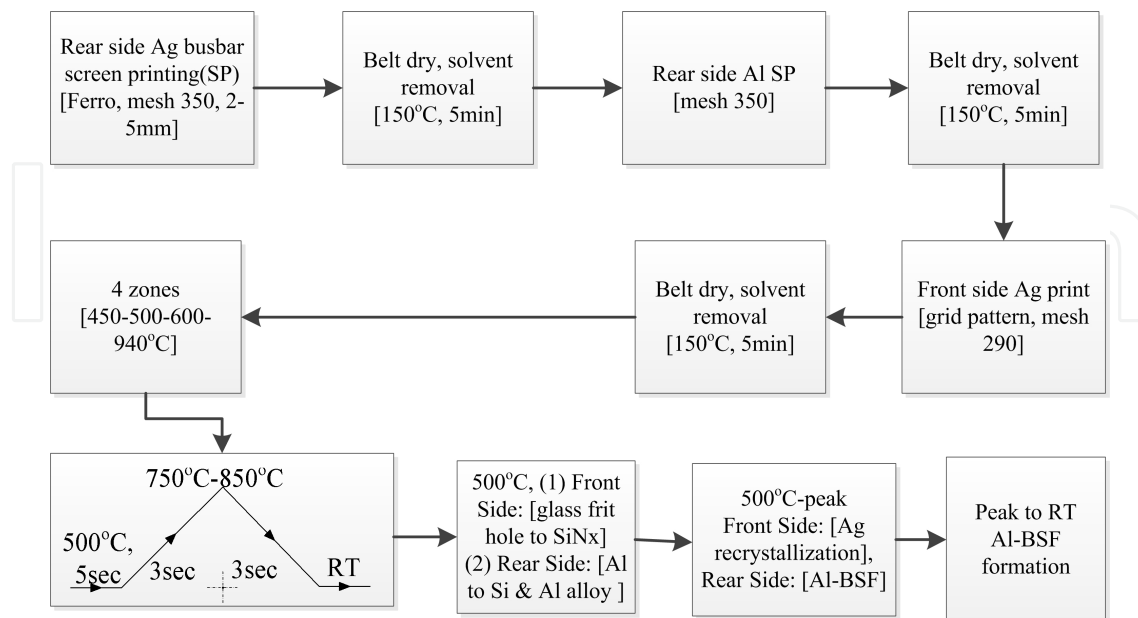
Rear side Ag busbar screen printing(SP) [Ferro, mesh 350, 2-5mm]

Belt dry, solvent removal [150$^{o}$C, 5min]

Rear side Al SP [mesh 350]

Belt dry, solvent removal [150$^{o}$C, 5min]

Front side Ag print [grid pattern, mesh 290]

Belt dry, solvent removal [150$^{o}$C, 5min]

4 zones [450-500-600-940$^{o}$C]

750$^{o}$C-850$^{o}$C

500$^{o}$C, 5sec

3sec

3sec

RT

500$^{o}$C, (1) Front Side: [glass frit hole to SiNx] (2) Rear Side: [Al to Si & Al alloy ]

500$^{o}$C-peak Front Side: [Ag recrystallization], Rear Side: [Al-BSF]

Peak to RT Al-BSF formation